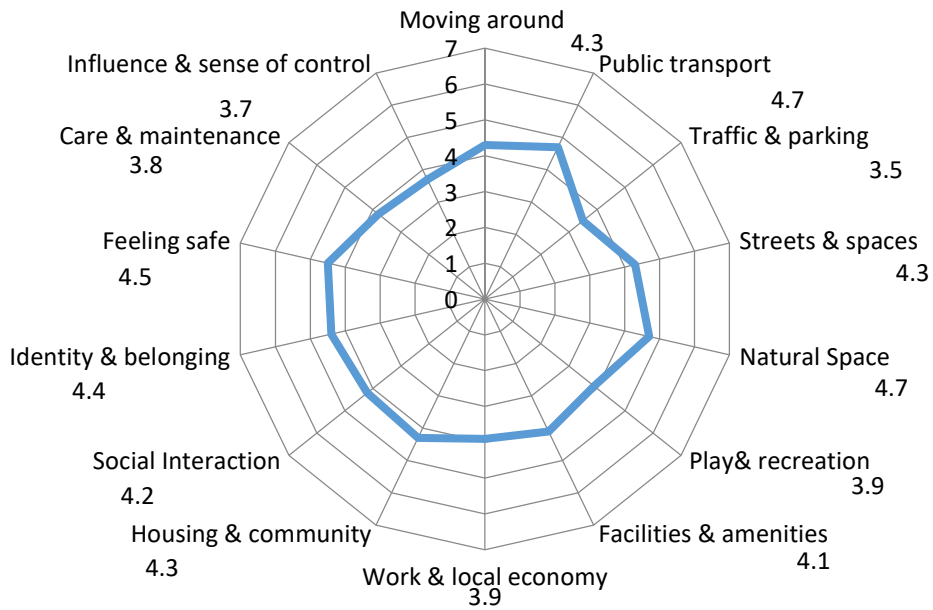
Moving around
4.3
7
6
5
4
3
2
1
0
Public transport
4.7
Traffic & parking
3.5
Streets & spaces
4.3
Natural Space
4.7
Play& recreation
3.9
Facilities & amenities
4.1
Work & local economy
3.9
Housing & community
4.3
Social Interaction
4.2
Identity & belonging
4.4
Feeling safe
4.5
Care & maintenance
3.8
Influence & sense of control
3.7